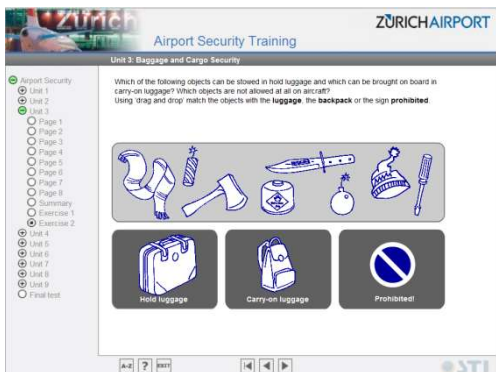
Zürich

Airport Security Training

ZÜRICHAIRPORT

Unit 3: Baggage and Cargo Security

Airport Security
Unit 1
Unit 2
Unit 3
Page 1
Page 2
Page 3
Page 4
Page 5
Page 6
Page 7
Page 8
Summary
Exercise 1
Exercise 2
Unit 4
Unit 5
Unit 6
Unit 7
Unit 8
Unit 9
Final test

Which of the following objects can be stowed in hold luggage and which can be brought on board in carry-on luggage? Which objects are not allowed at all on aircraft?
Using 'drag and drop' match the objects with the **luggage**, the **backpack** or the sign **prohibited**.

Hold luggage

Carry-on luggage

Prohibited!

A-Z ? EXIT

STI